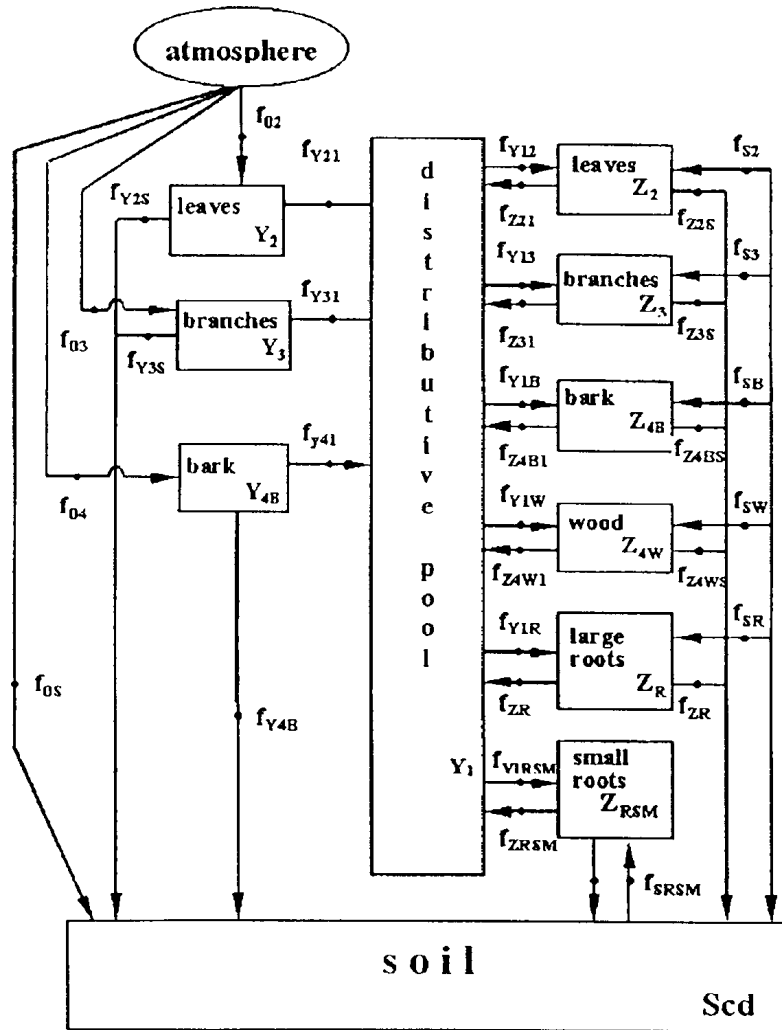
atmosphere

$f_{02}$

$f_{Y21}$

$f_{Y2S}$

leaves $Y_2$

$f_{03}$

branches $Y_3$

$f_{Y31}$

$f_{Y3S}$

bark $Y_{4B}$

$f_{y41}$

$f_{04}$

$f_{0S}$

$f_{Y4B}$

d i s t r i b u t i v e p o o l

$Y_1$

$f_{Y12}$

$f_{Z21}$

leaves $Z_2$

$f_{S2}$

$f_{Z2S}$

$f_{Y13}$

branches $Z_3$

$f_{S3}$

$f_{Z31}$

$f_{Z3S}$

$f_{Y1B}$

bark $Z_{4B}$

$f_{SB}$

$f_{Z4B1}$

$f_{Z4BS}$

$f_{Y1W}$

wood $Z_{4W}$

$f_{SW}$

$f_{Z4W1}$

$f_{Z4WS}$

$f_{Y1R}$

large roots $Z_R$

$f_{SR}$

$f_{ZR}$

$f_{ZR}$

$f_{Y1RSM}$

small roots $Z_{RSM}$

$f_{ZRSM}$

$f_{SRSM}$

s o i l

Scd